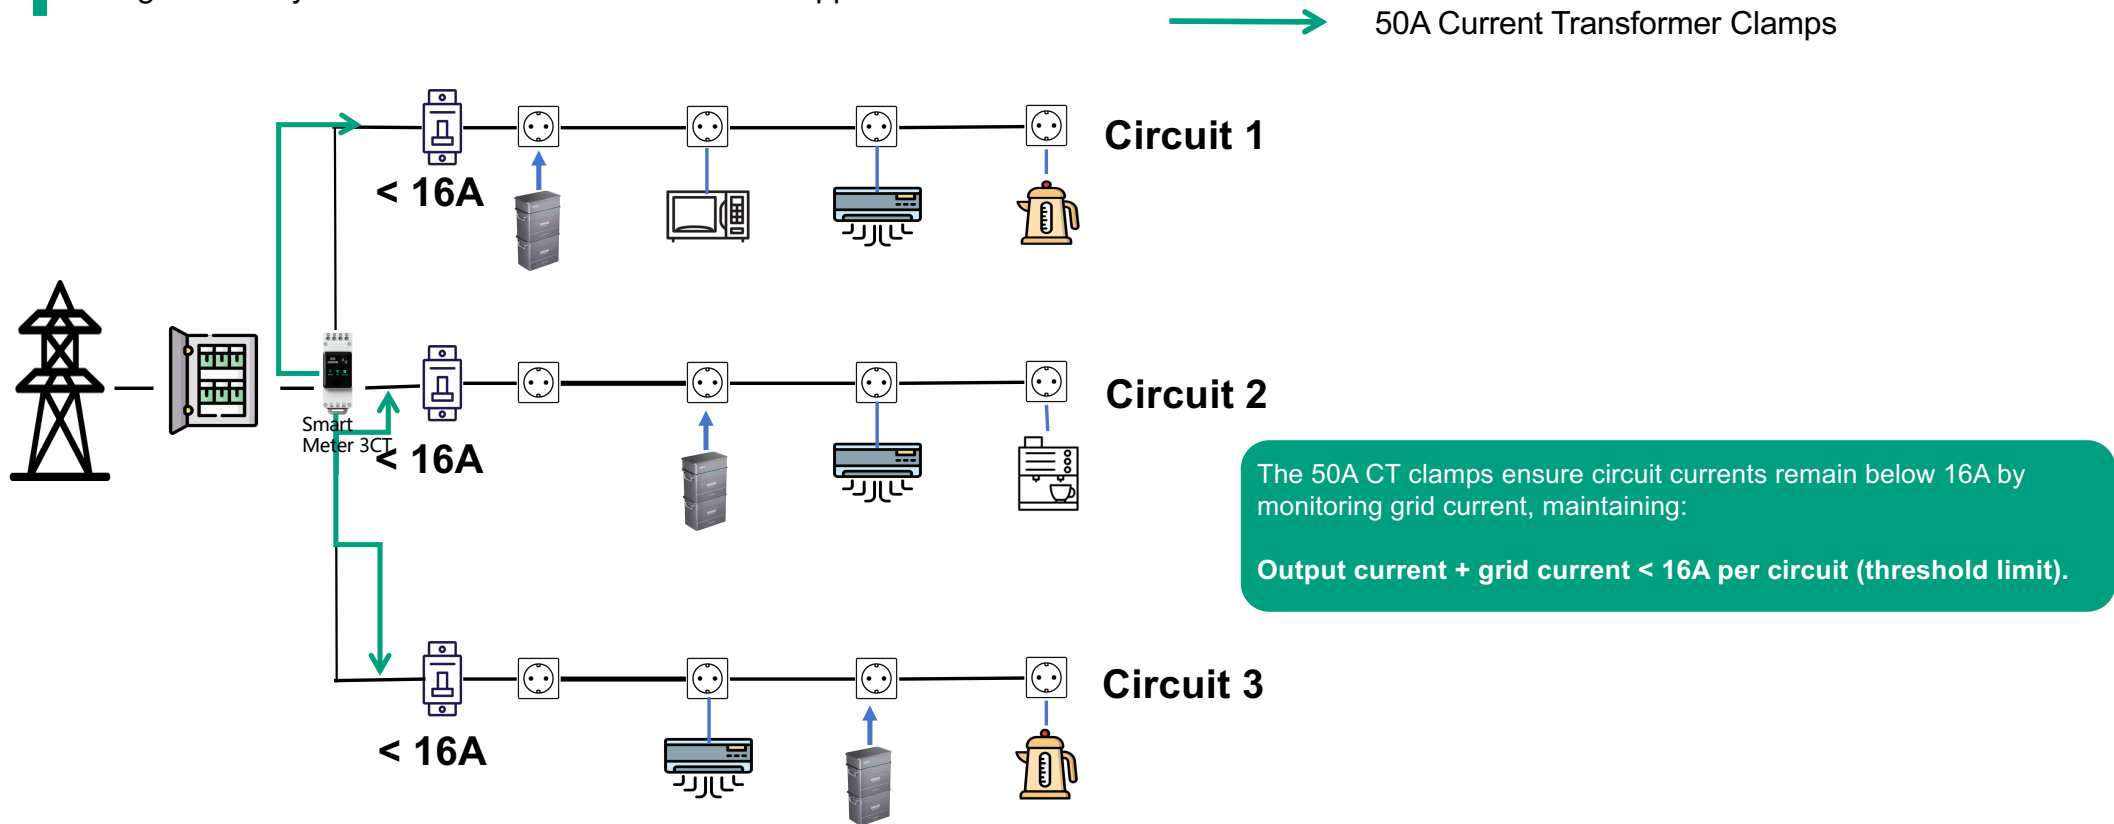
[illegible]

50A Current Transformer Clamps

Circuit 1

< 16A

Smart Meter 3CT

Circuit 2

< 16A

The 50A CT clamps ensure circuit currents remain below 16A by monitoring grid current, maintaining:

Output current + grid current < 16A per circuit (threshold limit).

Circuit 3

< 16A